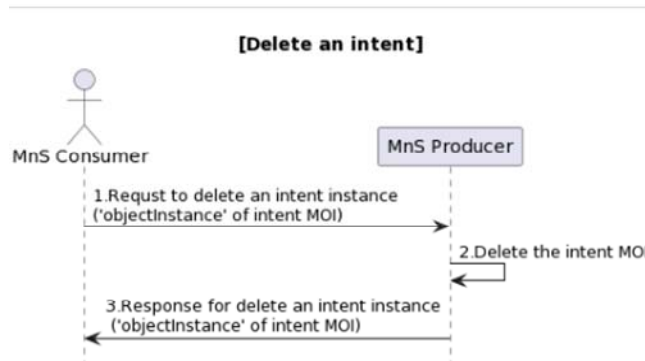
[Delete an intent]

MnS Consumer

MnS Producer

1.Requst to delete an intent instance ('objectInstance' of intent MOI)

2.Delete the intent MOI

3.Response for delete an intent instance ('objectInstance' of intent MOI)